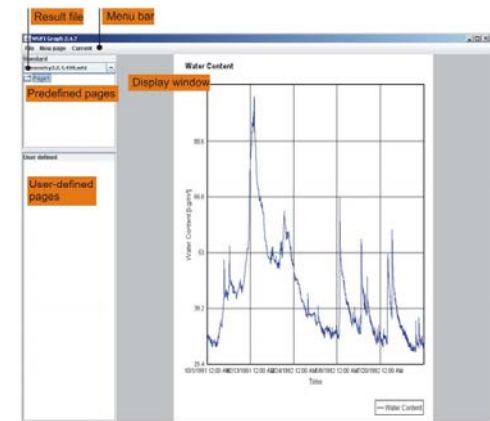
Result file

Menu bar

WUFI Graph 2.4.7

File New page Current

Standard

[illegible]

Page1

Predefined pages

Display window

User defined

User-defined pages

Water Content

80.6

66.8

53

39.2

25.4

Water Content [kg/m³]

10/1/1991 12:00 AM 10/1/1991 12:00 AM 10/1/1992 12:00 AM 10/1/1992 12:00 AM 10/1/1992 12:00 AM

Time

— Water Content